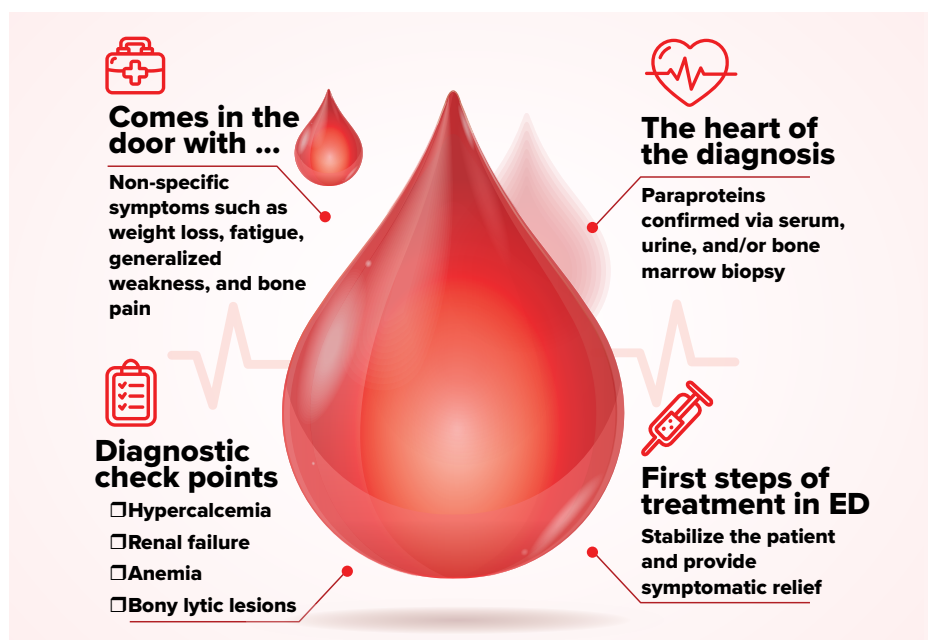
Comes in the door with ...

Non-specific symptoms such as weight loss, fatigue, generalized weakness, and bone pain

The heart of the diagnosis

Paraproteins confirmed via serum, urine, and/or bone marrow biopsy

Diagnostic check points

❒Hypercalcemia

❒Renal failure

❒Anemia

❒Bony lytic lesions

First steps of treatment in ED

Stabilize the patient and provide symptomatic relief